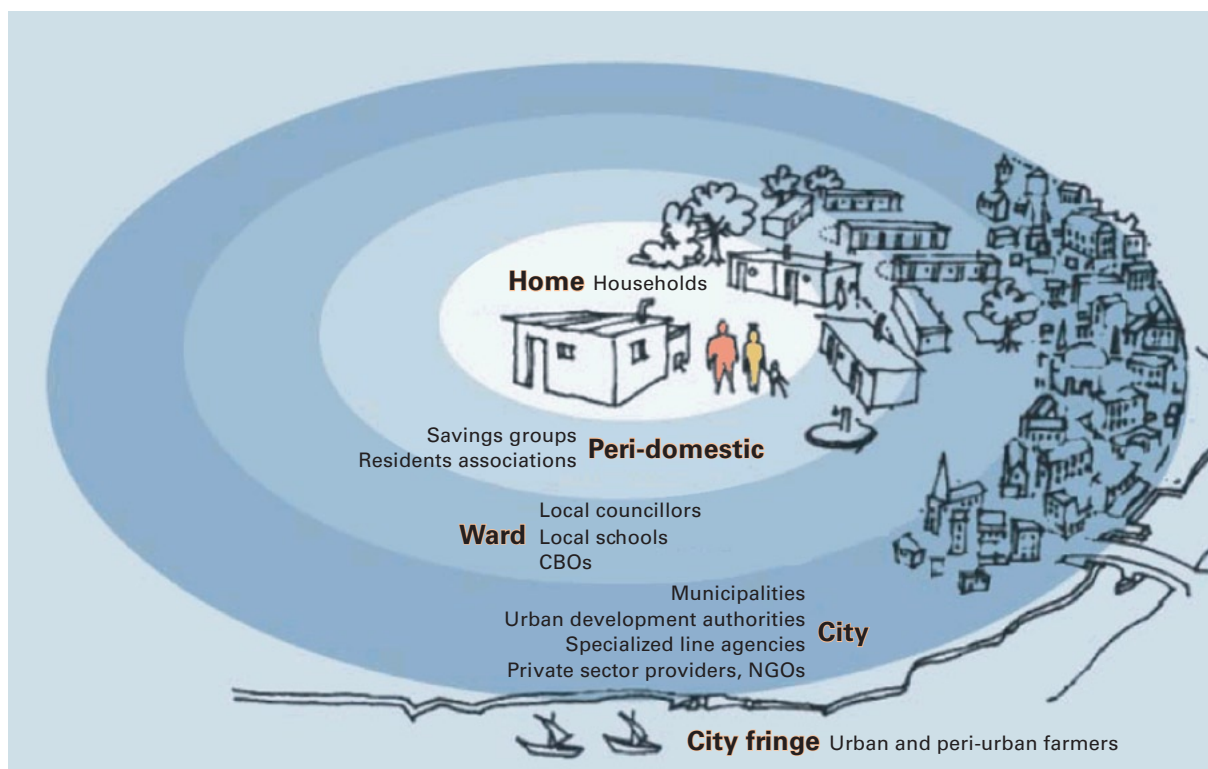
Home Households

Savings groups
Residents associations Peri-domestic

Ward Local councillors
Local schools
CBOs

Municipalities
Urban development authorities
Specialized line agencies
Private sector providers, NGOs City

City fringe Urban and peri-urban farmers